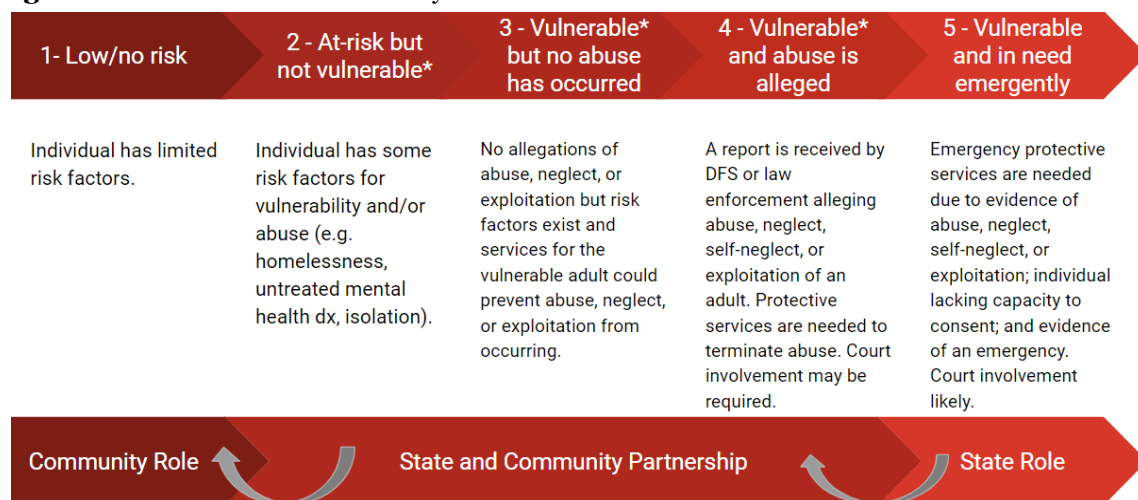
1- Low/no risk

2 - At-risk but not vulnerable*

3 - Vulnerable* but no abuse has occurred

4 - Vulnerable* and abuse is alleged

5 - Vulnerable and in need emergently

Individual has limited risk factors.

Individual has some risk factors for vulnerability and/or abuse (e.g. homelessness, untreated mental health dx, isolation).

No allegations of abuse, neglect, or exploitation but risk factors exist and services for the vulnerable adult could prevent abuse, neglect, or exploitation from occurring.

A report is received by DFS or law enforcement alleging abuse, neglect, self-neglect, or exploitation of an adult. Protective services are needed to terminate abuse. Court involvement may be required.

Emergency protective services are needed due to evidence of abuse, neglect, self-neglect, or exploitation; individual lacking capacity to consent; and evidence of an emergency. Court involvement likely.

Community Role

State and Community Partnership

State Role